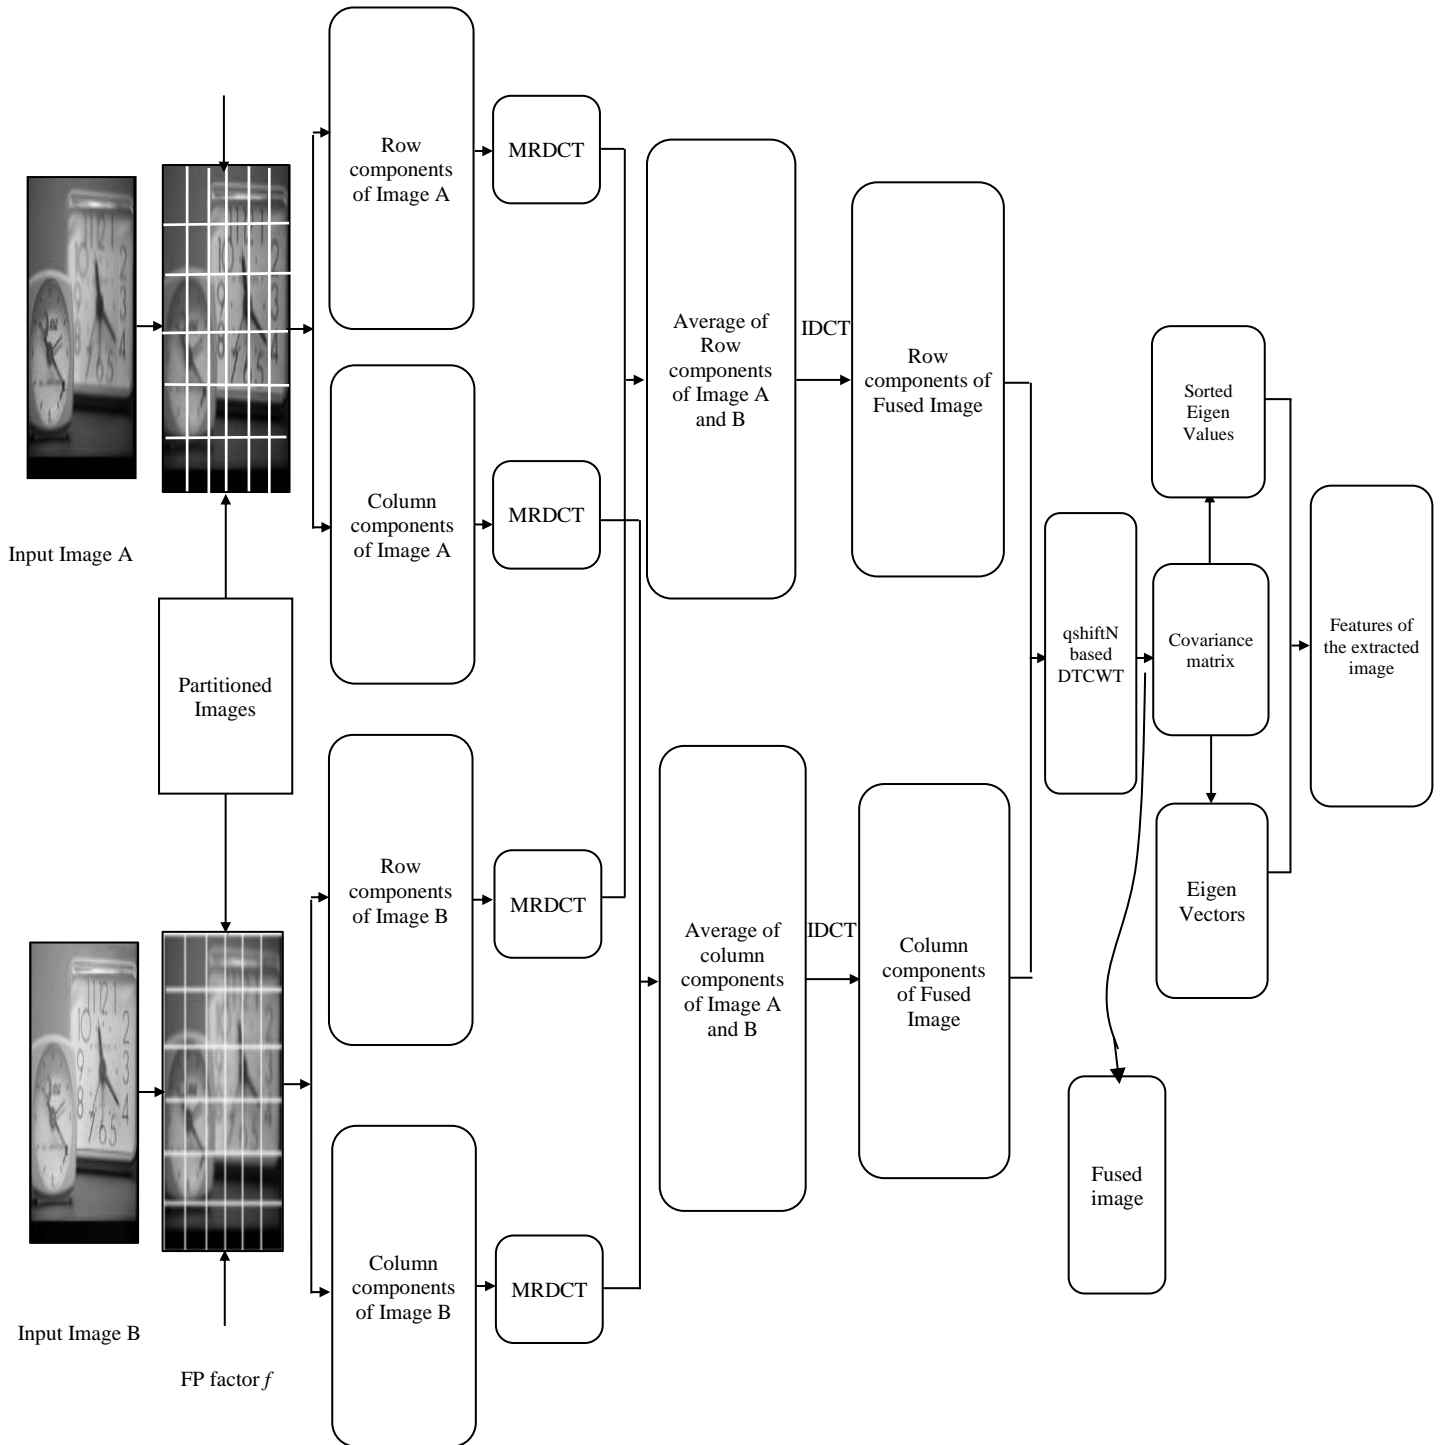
Row components of Image A

MRDCT

Average of Row components of Image A and B

IDCT

Row components of Fused Image

Sorted Eigen Values

Input Image A

Column components of Image A

MRDCT

qshiftN based DTCWT

Covariance matrix

Features of the extracted image

Partitioned Images

Row components of Image B

MRDCT

Eigen Vectors

Average of column components of Image A and B

IDCT

Column components of Fused Image

Fused image

Column components of Image B

MRDCT

Input Image B

FP factor $f$